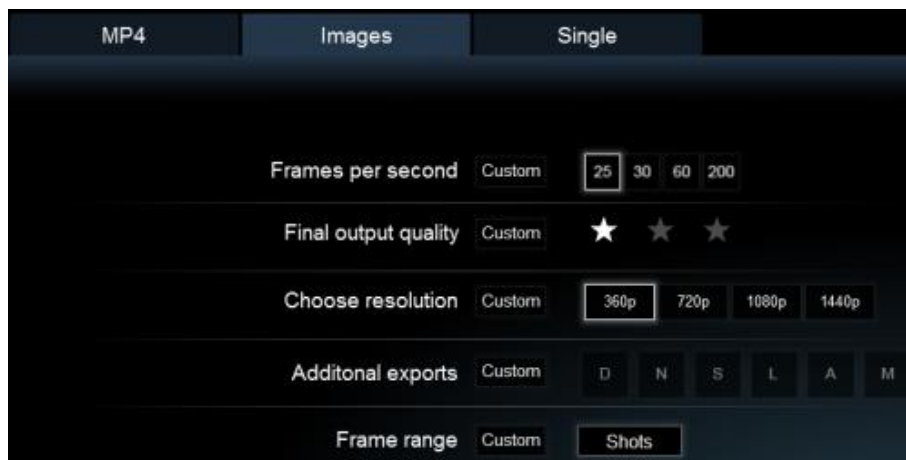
MP4 Images Single

Frames per second Custom 25 30 60 200

Final output quality Custom ★ ★ ★

Choose resolution Custom 360p 720p 1080p 1440p

Additonal exports Custom D N S L A M

Frame range Custom Shots